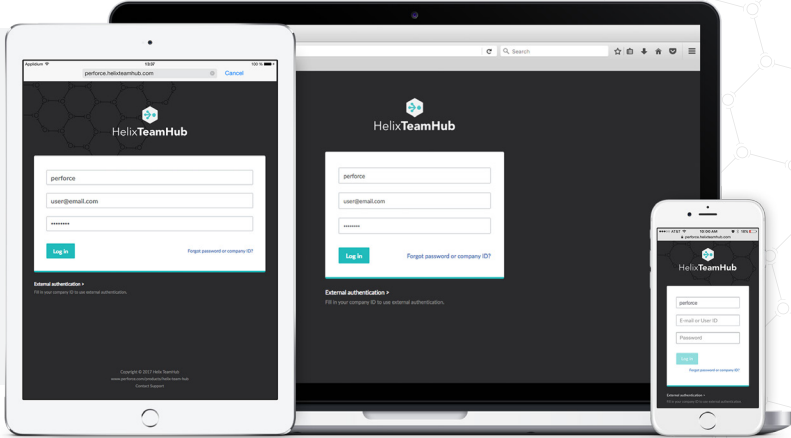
Appleium
13:37
100 %
perforce.helixteamhub.com
Cancel

HelixTeamHub

perforce
user@email.com
••••••••
Log in
Forgot password or company ID?

External authentication >
Fill in your company ID to use external authentication.

Copyright © 2017 Helix TeamHub
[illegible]
Contact Support

Search

HelixTeamHub

perforce
user@email.com
••••••••
Log in
Forgot password or company ID?

External authentication >
Fill in your company ID to use external authentication.

AT&T
10:00 AM
100%
perforce.helixteamhub.com

HelixTeamHub

perforce
E-mail or User ID
Password
Log in
Forgot password or company ID?

External authentication >
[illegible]